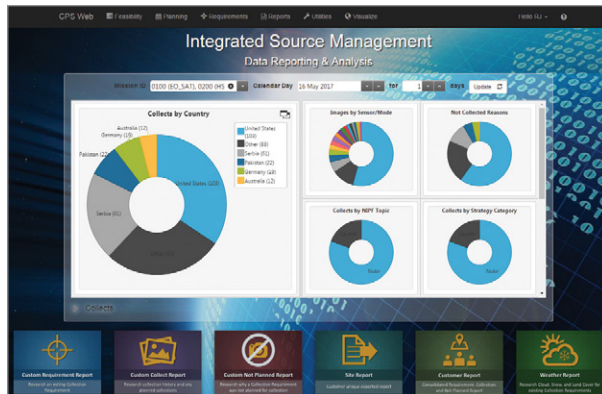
CPS Web Feasibility Planning Requirements Reports Utilities Visualize Hello RJ ?

Integrated Source Management
Data Reporting & Analysis

Mission ID 0100 (EO_SAT), 0200 (HS Calendar Day 16 May 2017 for 1 days Update

Collects by Country

Australia (12)
Germany (19)
Pakistan (22)
Serbia (61)
United States (220)
Other (88)

United States (220)
Other (88)
Serbia (61)
Pakistan (22)
Germany (19)
Australia (12)

Images by Sensor/Mode

Not Collected Reasons

Collects by NIPF Topic

Collects by Strategy Category

Collects

Custom Requirement Report
Research an existing Collection Requirement

Custom Collect Report
Research collection history and any planned collections

Custom Not Planned Report
Research why a Collection Requirement was not planned for collection

Site Report
Customer access expected report

Customer Report
Consolidated Requirement, Collection and Not Planned Report

Weather Report
Research Cloud, Snow, and Land Cover for existing Collection Requirements